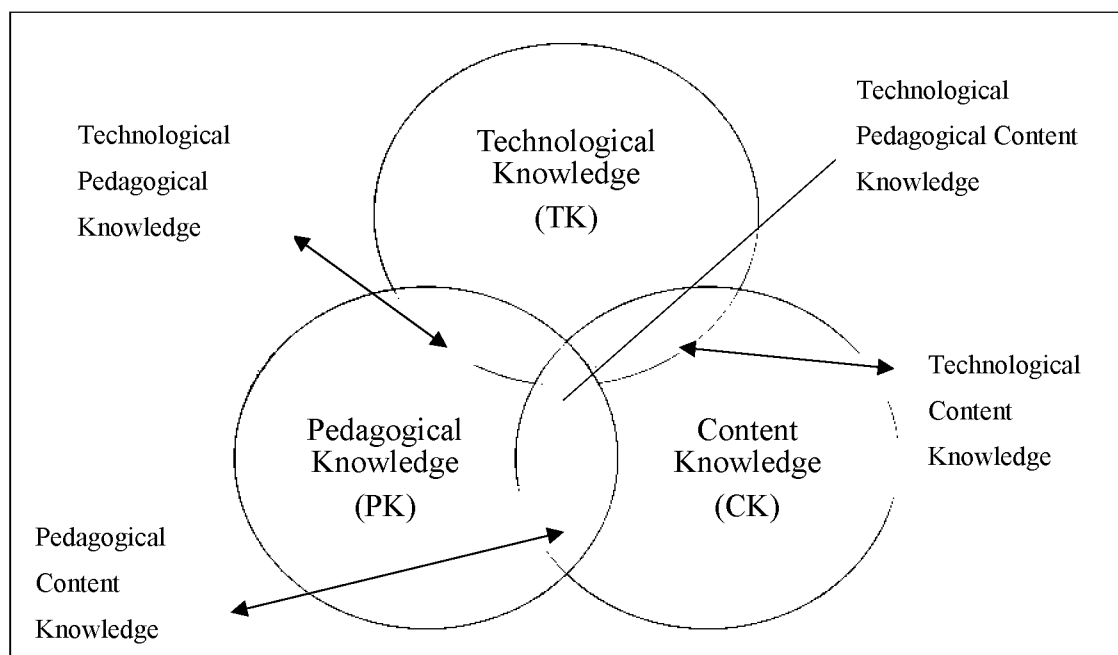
Technological Pedagogical Knowledge

Technological Knowledge (TK)

Technological Pedagogical Content Knowledge

Technological Content Knowledge

Pedagogical Knowledge (PK)

Content Knowledge (CK)

Pedagogical Content Knowledge